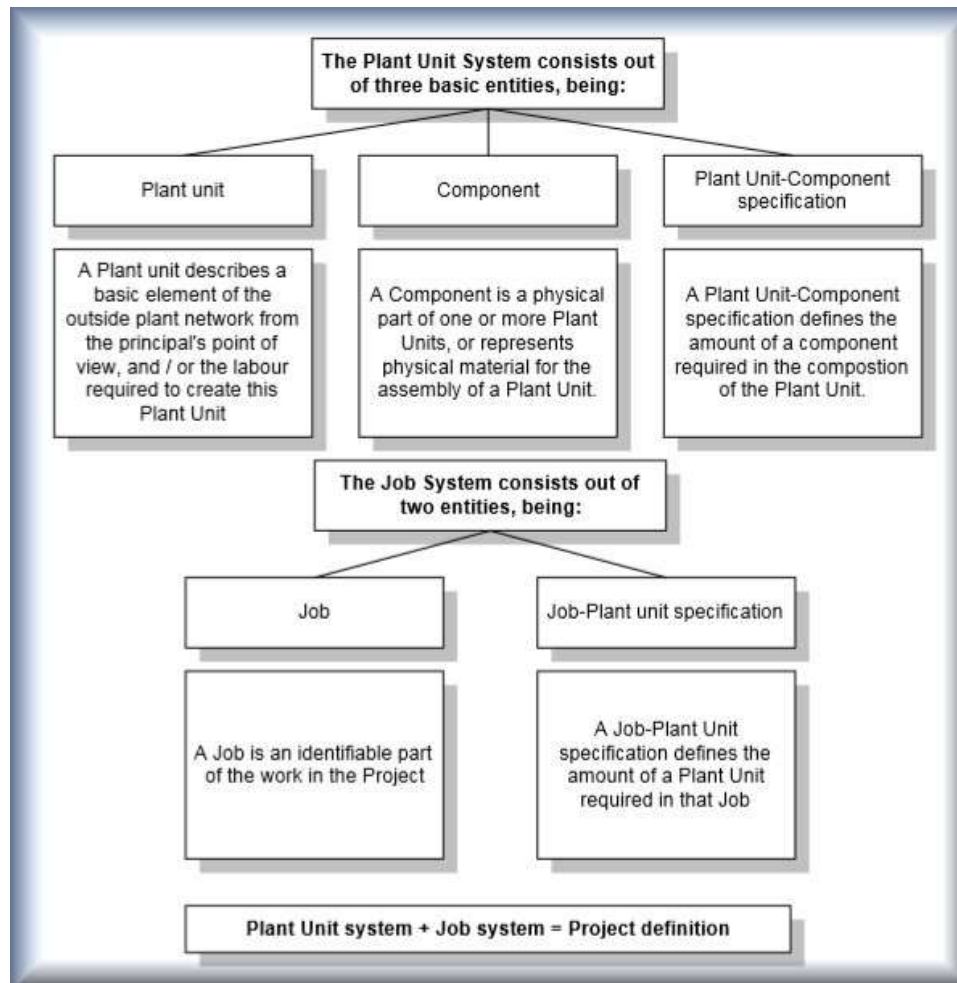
The Plant Unit System consists out of three basic entities, being:

Plant unit

Component

Plant Unit-Component specification

A Plant unit describes a basic element of the outside plant network from the principal's point of view, and / or the labour required to create this Plant Unit

A Component is a physical part of one or more Plant Units, or represents physical material for the assembly of a Plant Unit.

A Plant Unit-Component specification defines the amount of a component required in the compostion of the Plant Unit.

The Job System consists out of two entities, being:

Job

Job-Plant unit specification

A Job is an identifiable part of the work in the Project

A Job-Plant Unit specification defines the amount of a Plant Unit required in that Job

Plant Unit system + Job system = Project definition